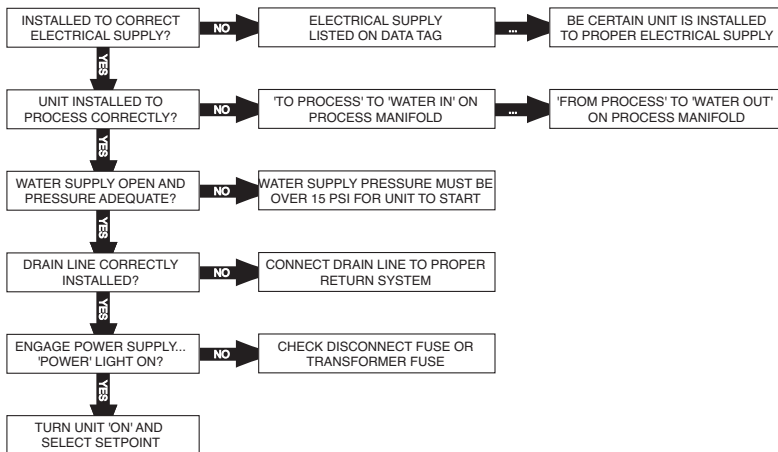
INSTALLED TO CORRECT ELECTRICAL SUPPLY?

NO

ELECTRICAL SUPPLY LISTED ON DATA TAG

...

BE CERTAIN UNIT IS INSTALLED TO PROPER ELECTRICAL SUPPLY

YES

UNIT INSTALLED TO PROCESS CORRECTLY?

NO

'TO PROCESS' TO 'WATER IN' ON PROCESS MANIFOLD

...

'FROM PROCESS' TO 'WATER OUT' ON PROCESS MANIFOLD

YES

WATER SUPPLY OPEN AND PRESSURE ADEQUATE?

NO

WATER SUPPLY PRESSURE MUST BE OVER 15 PSI FOR UNIT TO START

YES

DRAIN LINE CORRECTLY INSTALLED?

NO

CONNECT DRAIN LINE TO PROPER RETURN SYSTEM

YES

ENGAGE POWER SUPPLY... 'POWER' LIGHT ON?

NO

CHECK DISCONNECT FUSE OR TRANSFORMER FUSE

YES

TURN UNIT 'ON' AND SELECT SETPOINT